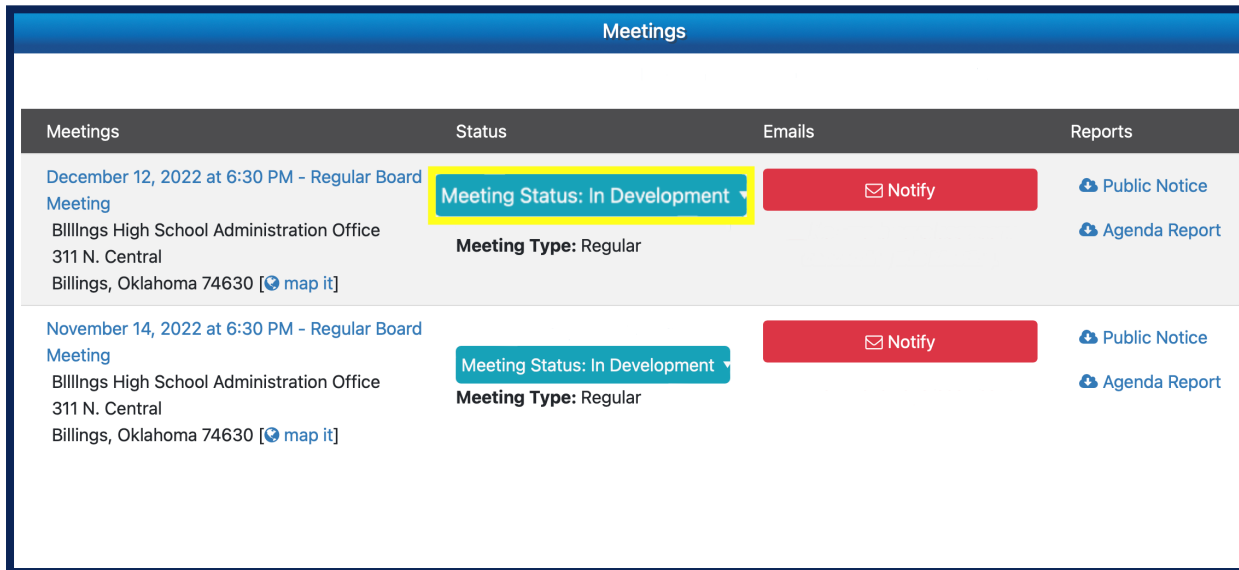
Meetings

| Meetings | Status | Emails | Reports |
|---|---|---|---|
| December 12, 2022 at 6:30 PM - Regular Board Meeting<br>Blllngs High School Administration Office<br>311 N. Central<br>Billings, Oklahoma 74630 [map it] | Meeting Status: In Development<br>**Meeting Type:** Regular | Notify | Public Notice<br>Agenda Report |
| November 14, 2022 at 6:30 PM - Regular Board Meeting<br>Blllngs High School Administration Office<br>311 N. Central<br>Billings, Oklahoma 74630 [map it] | Meeting Status: In Development<br>**Meeting Type:** Regular | Notify | Public Notice<br>Agenda Report |